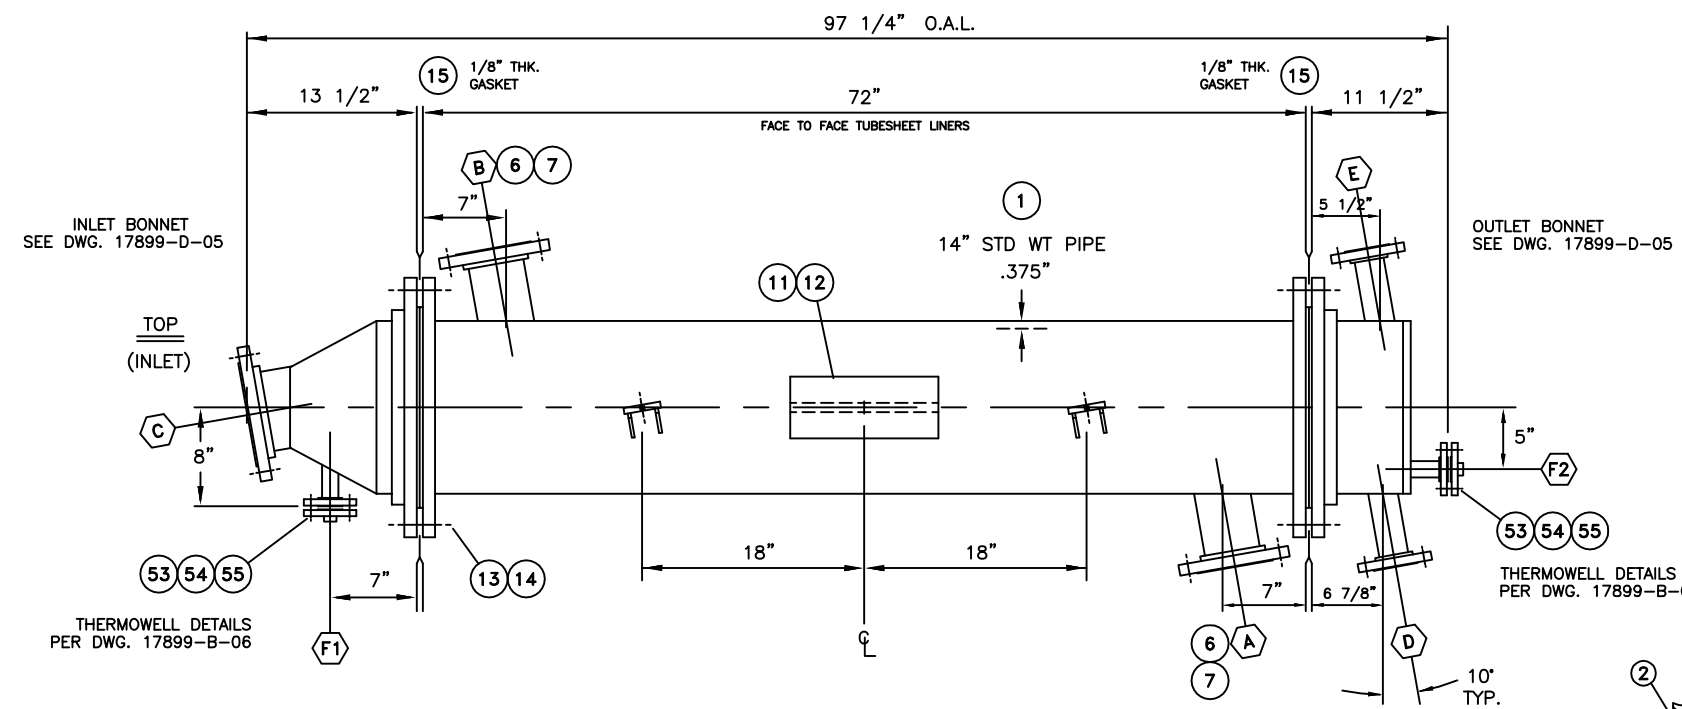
97 1/4" O.A.L.

13 1/2"

15

1/8" THK. GASKET

72"

FACE TO FACE TUBESHEET LINERS

1/8" THK. GASKET

15

11 1/2"

B 6 7

1

E

5 1/2"

7"

INLET BONNET SEE DWG. 17899-D-05

14" STD WT PIPE .375"

OUTLET BONNET SEE DWG. 17899-D-05

11 12

TOP

(INLET)

C

8"

5"

F2

53 54 55

53 54 55

13 14

7"

18"

18"

7"

6 7/8"

THERMOWELL DETAILS PER DWG. 17899-B-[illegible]

THERMOWELL DETAILS PER DWG. 17899-B-06

F1

℄

6 A

7

D

10° TYP.

2